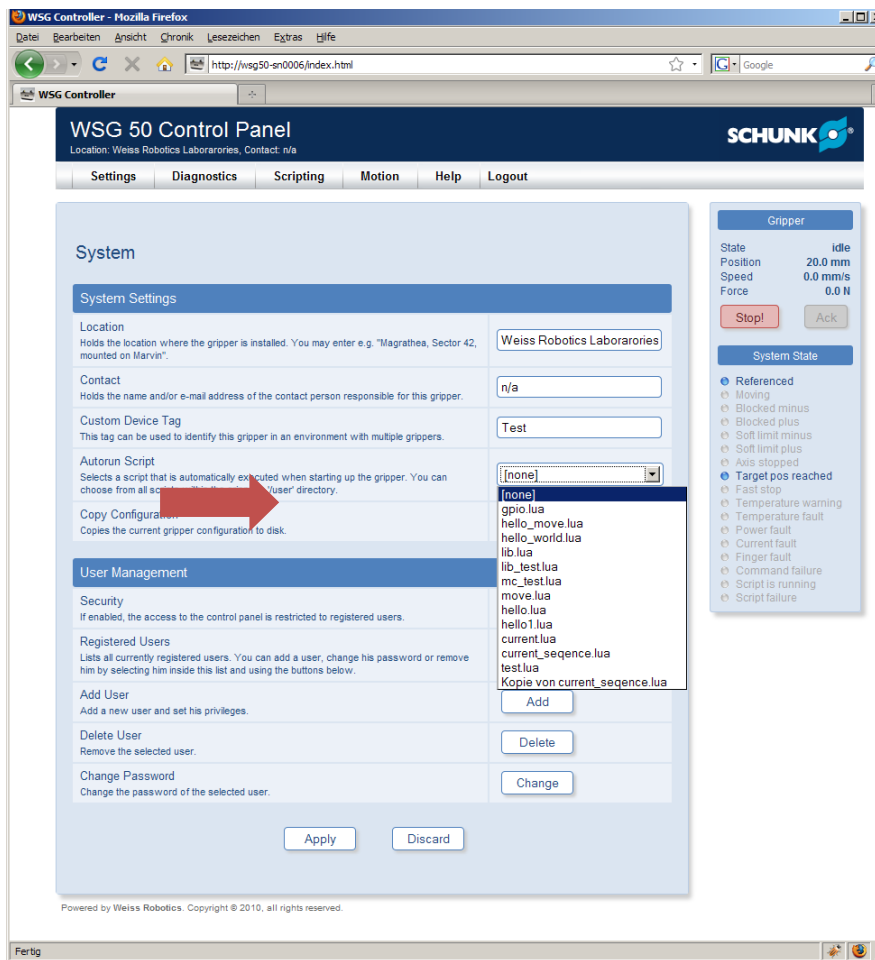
WSG Controller - Mozilla Firefox

Datei Bearbeiten Ansicht Chronik Lesezeichen Extras Hilfe

http://wsg50-sn0006/index.html

Google

WSG Controller

WSG 50 Control Panel
Location: Weiss Robotics Laborarories, Contact: n/a

SCHUNK

Settings | Diagnostics | Scripting | Motion | Help | Logout

System

System Settings

Location
Holds the location where the gripper is installed. You may enter e.g. "Magrathea, Sector 42, mounted on Marvin".

Weiss Robotics Laborarories

Contact
Holds the name and/or e-mail address of the contact person responsible for this gripper.

n/a

Custom Device Tag
This tag can be used to identify this gripper in an environment with multiple grippers.

Test

Autorun Script
Selects a script that is automatically executed when starting up the gripper. You can choose from all sc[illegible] 'user' directory.

[none]

[none]
gpio.lua
hello_move.lua
hello_world.lua
lib.lua
lib_test.lua
mc_test.lua
move.lua
hello.lua
hello1.lua
current.lua
current_seqence.lua
test.lua
Kopie von current_seqence.lua

Copy Configura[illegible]
Copies the current gripper configuration to disk.

User Management

Security
If enabled, the access to the control panel is restricted to registered users.

Registered Users
Lists all currently registered users. You can add a user, change his password or remove him by selecting him inside this list and using the buttons below.

Add User
Add a new user and set his privileges.

Add

Delete User
Remove the selected user.

Delete

Change Password
Change the password of the selected user.

Change

Apply | Discard

Gripper

| State | idle |
|---|---|
| Position | 20.0 mm |
| Speed | 0.0 mm/s |
| Force | 0.0 N |

Stop! | Ack

System State

Referenced
Moving
Blocked minus
Blocked plus
Soft limit minus
Soft limit plus
Axis stopped
Target pos reached
Fast stop
Temperature warning
Temperature fault
Power fault
Current fault
Finger fault
Command failure
Script is running
Script failure

Powered by Weiss Robotics. Copyright © 2010, all rights reserved.

Fertig